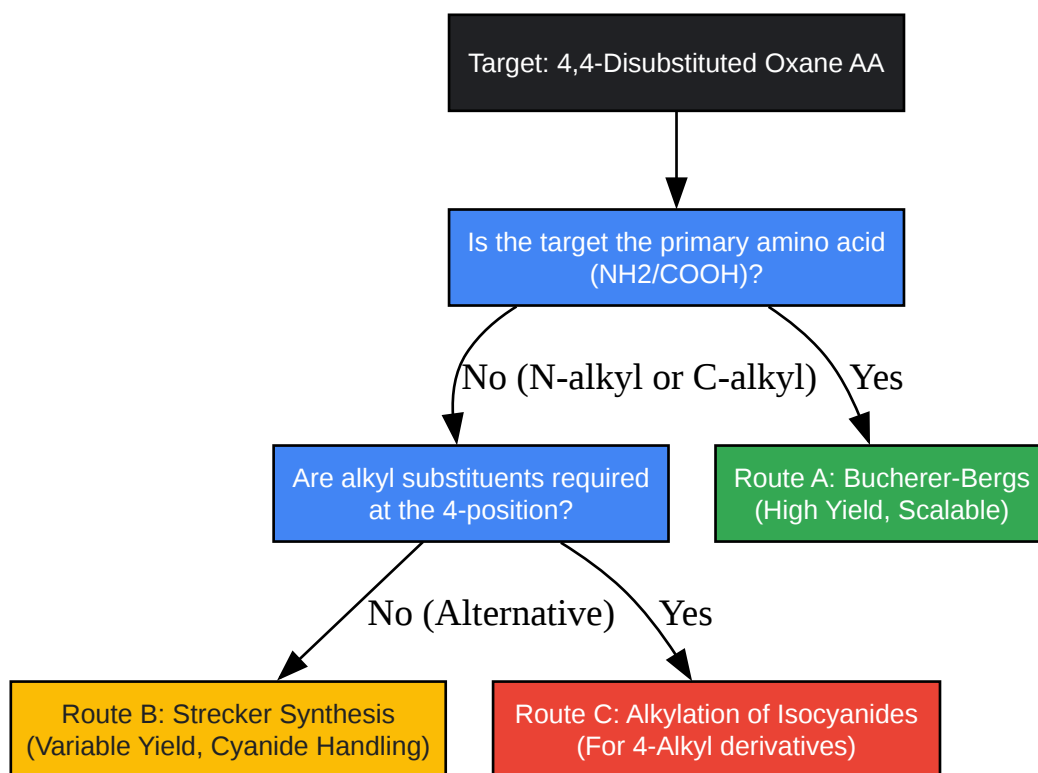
Target: 4,4-Disubstituted Oxane AA

Is the target the primary amino acid (NH2/COOH)?

No (N-alkyl or C-alkyl)

Yes

Are alkyl substituents required at the 4-position?

Route A: Bucherer-Bergs (High Yield, Scalable)

No (Alternative)

Yes

Route B: Strecker Synthesis (Variable Yield, Cyanide Handling)

Route C: Alkylation of Isocyanides (For 4-Alkyl derivatives)